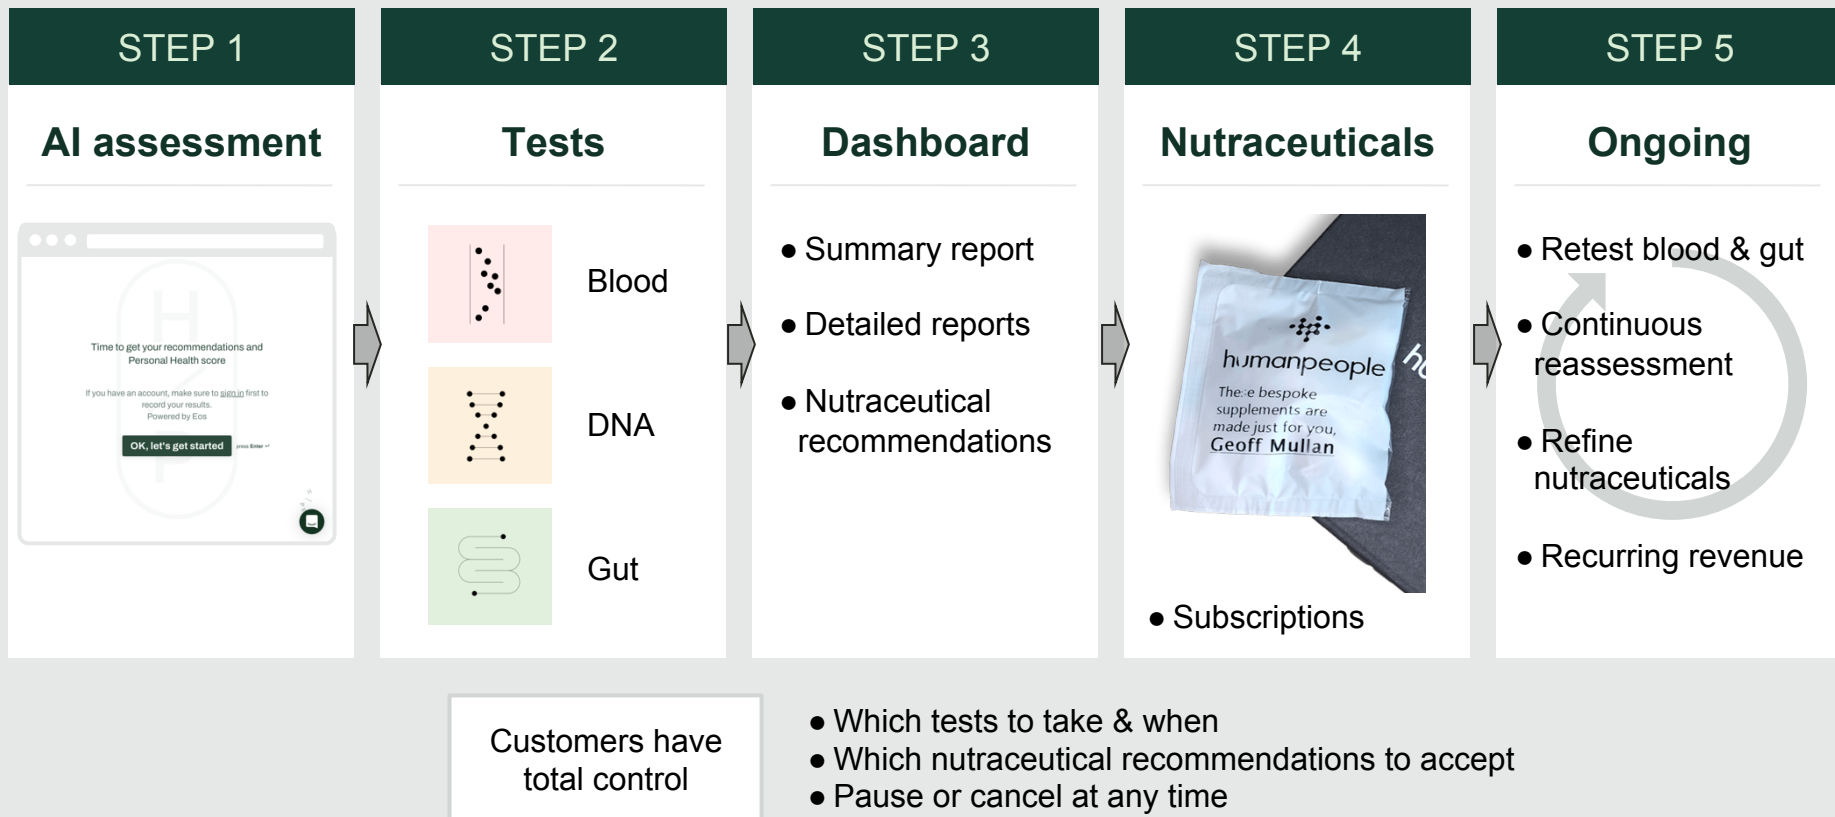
STEP 1

AI assessment

Time to get your recommendations and Personal Health score

If you have an account, make sure to sign in first to record your results.
Powered by Eos

OK, let's get started

press Enter ↵

STEP 2

Tests

Blood

DNA

Gut

STEP 3

Dashboard

● Summary report

● Detailed reports

● Nutraceutical recommendations

STEP 4

Nutraceuticals

humanpeople

These bespoke supplements are made just for you, Geoff Mullan

● Subscriptions

STEP 5

Ongoing

● Retest blood & gut

● Continuous reassessment

● Refine nutraceuticals

● Recurring revenue

Customers have total control

● Which tests to take & when
● Which nutraceutical recommendations to accept
● Pause or cancel at any time